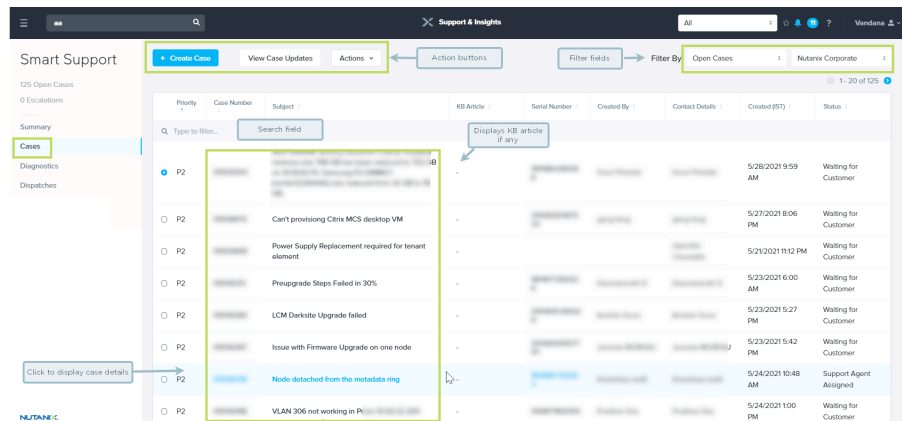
Support & Insights

All

Vandana

Smart Support

125 Open Cases

0 Escalations

Summary

Cases

Diagnostics

Dispatches

+ Create Case

View Case Updates

Actions

Action buttons

Filter fields

Filter By

Open Cases

Nutanix Corporate

1 - 20 of 125

| Priority | Case Number | Subject | KB Article | Serial Number | Created By | Contact Details | Created (IST) | Status |
|---|---|---|---|---|---|---|---|---|
| P2 | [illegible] | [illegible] | - | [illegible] | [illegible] | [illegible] | 5/28/2021 9:59 AM | Waiting for Customer |
| P2 | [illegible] | Can't provisiong Citrix MCS desktop VM | - | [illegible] | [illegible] | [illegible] | 5/27/2021 8:06 PM | Waiting for Customer |
| P2 | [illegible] | Power Supply Replacement required for tenant element | - | | | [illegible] | 5/21/2021 11:12 PM | Waiting for Customer |
| P2 | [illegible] | Preupgrade Steps Failed in 30% | - | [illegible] | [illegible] | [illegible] | 5/23/2021 6:00 AM | Waiting for Customer |
| P2 | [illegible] | LCM Darksite Upgrade failed | - | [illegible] | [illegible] | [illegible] | 5/23/2021 5:27 PM | Waiting for Customer |
| P2 | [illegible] | Issue with Firmware Upgrade on one node | - | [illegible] | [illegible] | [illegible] | 5/23/2021 5:42 PM | Waiting for Customer |
| P2 | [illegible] | Node detached from the metadata ring | - | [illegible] | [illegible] | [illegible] | 5/24/2021 10:48 AM | Support Agent Assigned |
| P2 | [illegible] | VLAN 306 not working in P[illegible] | - | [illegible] | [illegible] | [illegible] | 5/24/2021 1:00 PM | Waiting for Customer |

Type to filter...

Search field

Displays KB article if any

Click to display case details

NUTANIX